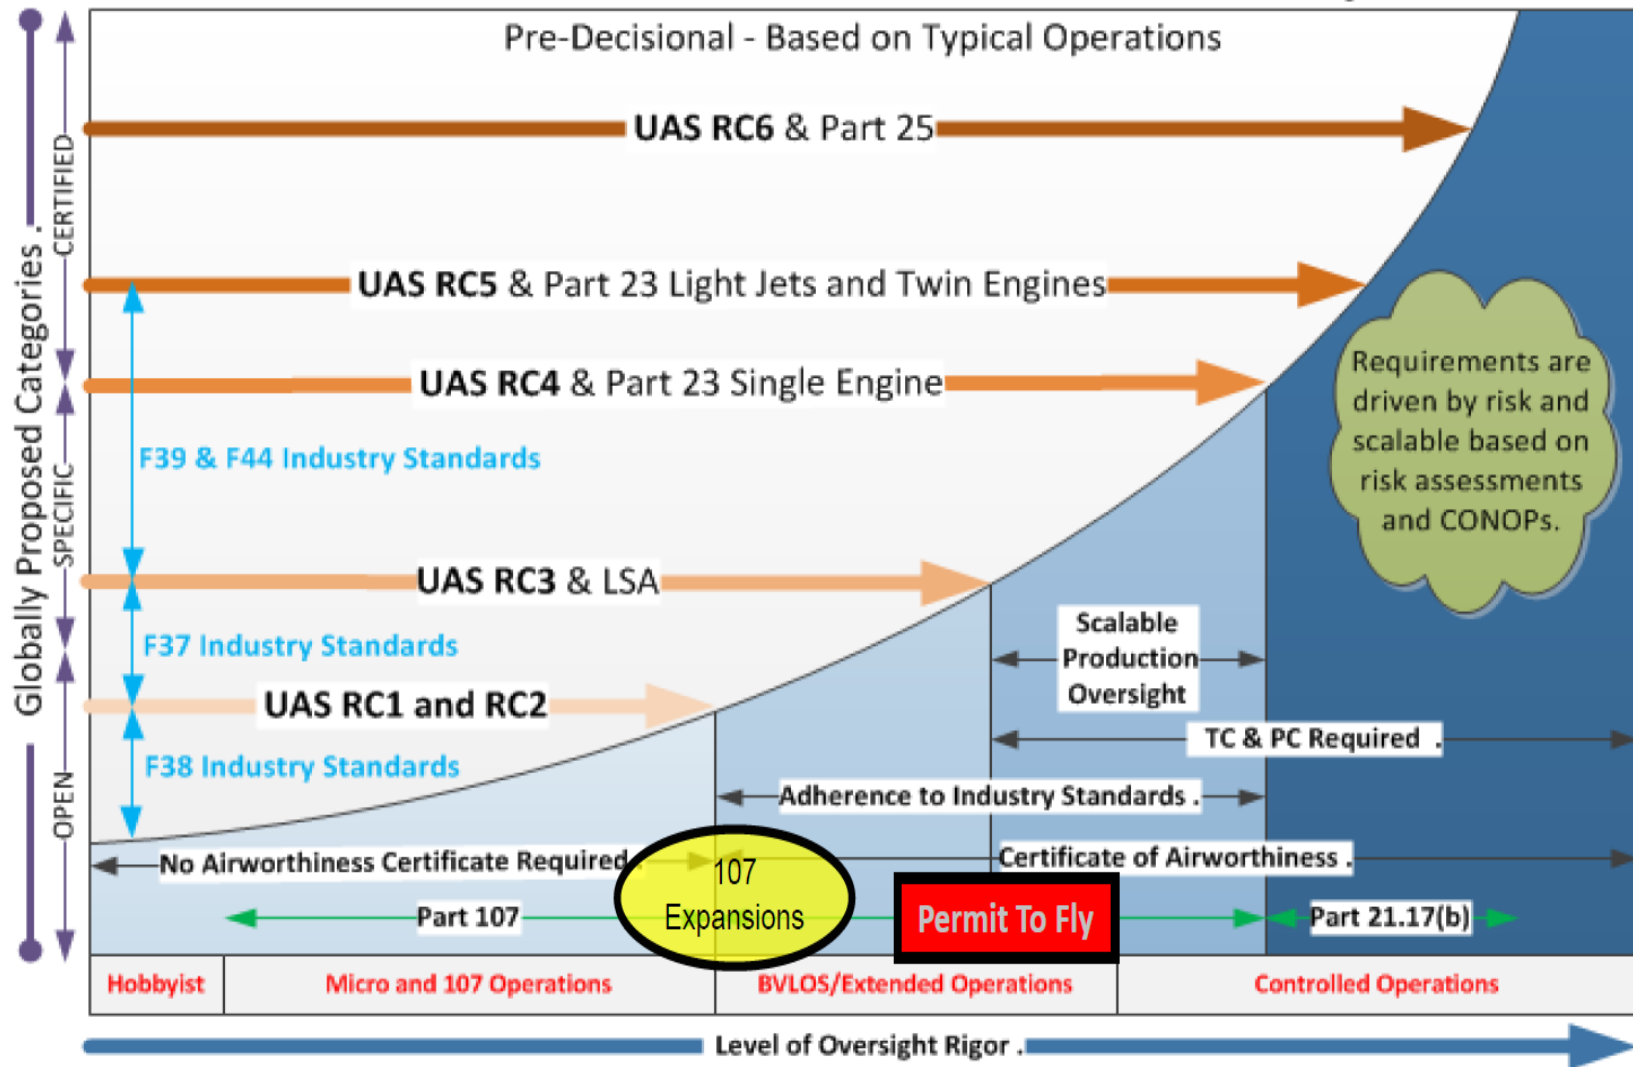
Globally Proposed Categories .

CERTIFIED

SPECIFIC

OPEN

Pre-Decisional - Based on Typical Operations

UAS RC6 & Part 25

UAS RC5 & Part 23 Light Jets and Twin Engines

UAS RC4 & Part 23 Single Engine

F39 & F44 Industry Standards

Requirements are driven by risk and scalable based on risk assessments and CONOPs.

UAS RC3 & LSA

F37 Industry Standards

Scalable Production Oversight

UAS RC1 and RC2

TC & PC Required .

F38 Industry Standards

Adherence to Industry Standards .

No Airworthiness Certificate Required

107 Expansions

Certificate of Airworthiness .

Part 107

Permit To Fly

Part 21.17(b)

| Hobbyist | Micro and 107 Operations | BVLOS/Extended Operations | Controlled Operations |
|---|---|---|---|

Level of Oversight Rigor .